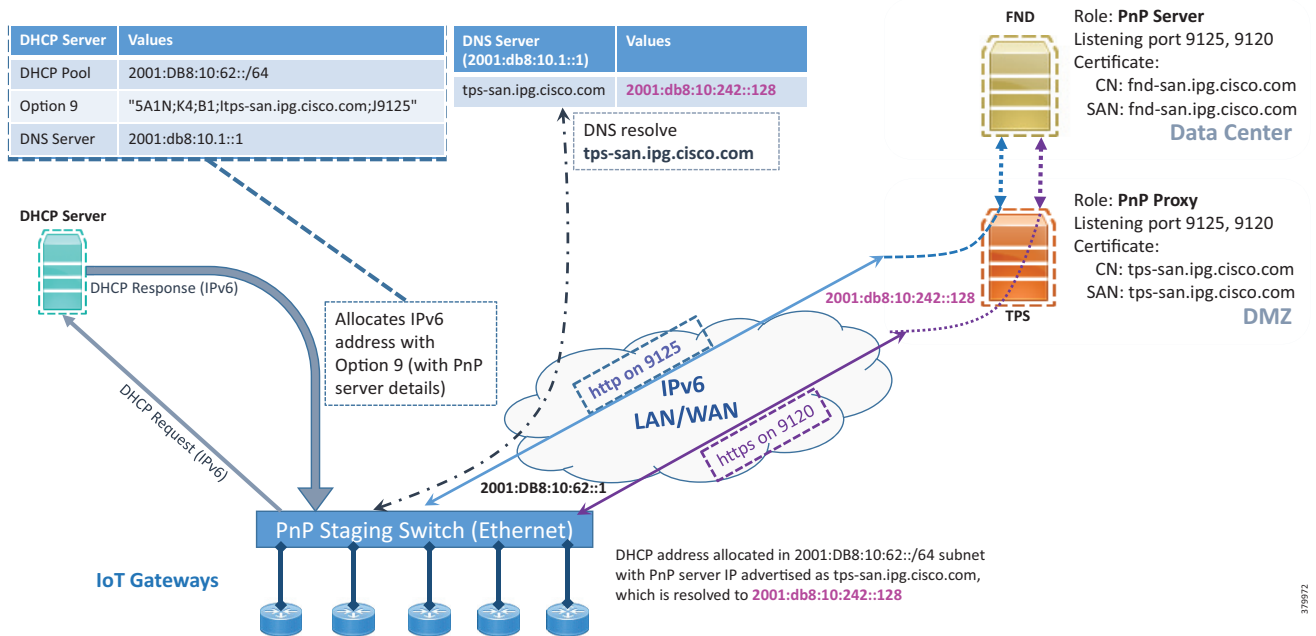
| DHCP Server | Values |
|---|---|
| DHCP Pool | 2001:DB8:10:62::/64 |
| Option 9 | "5A1N;K4;B1;Itps-san.ipg.cisco.com;J9125" |
| DNS Server | 2001:db8:10.1::1 |

| DNS Server (2001:db8:10.1::1) | Values |
|---|---|
| tps-san.ipg.cisco.com | 2001:db8:10:242::128 |

DNS resolve
tps-san.ipg.cisco.com

FND

Role: PnP Server
Listening port 9125, 9120
Certificate:
CN: fnd-san.ipg.cisco.com
SAN: fnd-san.ipg.cisco.com
Data Center

Role: PnP Proxy
Listening port 9125, 9120
Certificate:
CN: tps-san.ipg.cisco.com
SAN: tps-san.ipg.cisco.com
DMZ

TPS

2001:db8:10:242::128

DHCP Server

DHCP Response (IPv6)

Allocates IPv6 address with Option 9 (with PnP server details)

DHCP Request (IPv6)

http on 9125

IPv6
LAN/WAN

https on 9120

2001:DB8:10:62::1

PnP Staging Switch (Ethernet)

IoT Gateways

DHCP address allocated in 2001:DB8:10:62::/64 subnet with PnP server IP advertised as tps-san.ipg.cisco.com, which is resolved to 2001:db8:10:242::128

379972